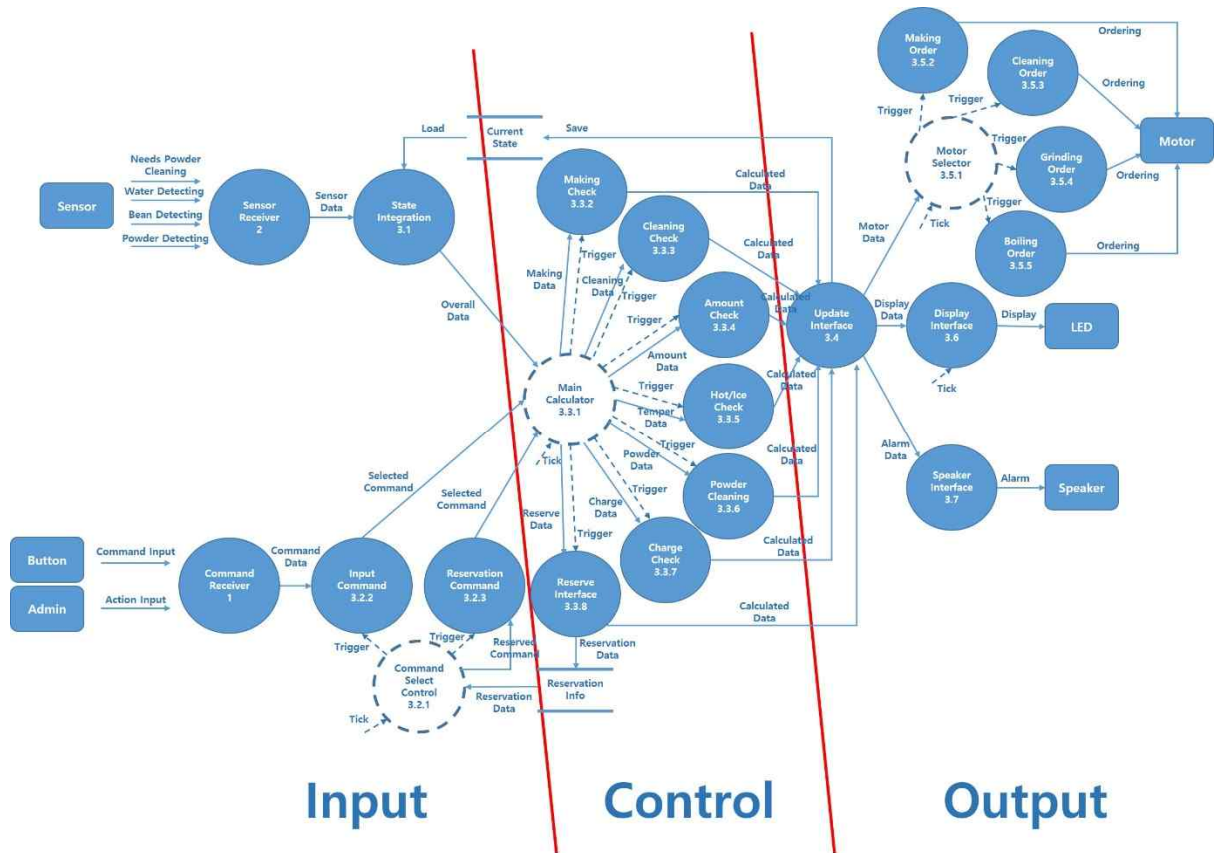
Making Order 3.5.2

Ordering

Cleaning Order 3.5.3

Ordering

Motor

Trigger

Trigger

Trigger

Motor Selector 3.5.1

Grinding Order 3.5.4

Ordering

Trigger

Tick

Boiling Order 3.5.5

Ordering

Load

Current State

Save

Needs Powder Cleaning

Water Detecting

Bean Detecting

Powder Detecting

Sensor

Sensor Receiver 2

Sensor Data

State Integration 3.1

Making Check 3.3.2

Calculated Data

Cleaning Check 3.3.3

Calculated Data

Motor Data

Trigger

Making Data

Cleaning Data

Trigger

Amount Check 3.3.4

Calculated Data

Update Interface 3.4

Display Data

Display Interface 3.6

Display

LED

Overall Data

Trigger

Amount Data

Tick

Main Calculator 3.3.1

Trigger

Hot/Ice Check 3.3.5

Calculated Data

Temper Data

Trigger

Alarm Data

Tick

Powder Data

Calculated Data

Selected Command

Selected Command

Trigger

Powder Cleaning 3.3.6

Speaker Interface 3.7

Alarm

Speaker

Reserve Data

Charge Data

Trigger

Charge Check 3.3.7

Calculated Data

Button

Command Input

Command Receiver 1

Command Data

Input Command 3.2.2

Reservation Command 3.2.3

Reserve Interface 3.3.8

Admin

Action Input

Calculated Data

Trigger

Trigger

Reserved Command

Reservation Data

Command Select Control 3.2.1

Reservation Info

Reservation Data

Tick

Input

Control

Output